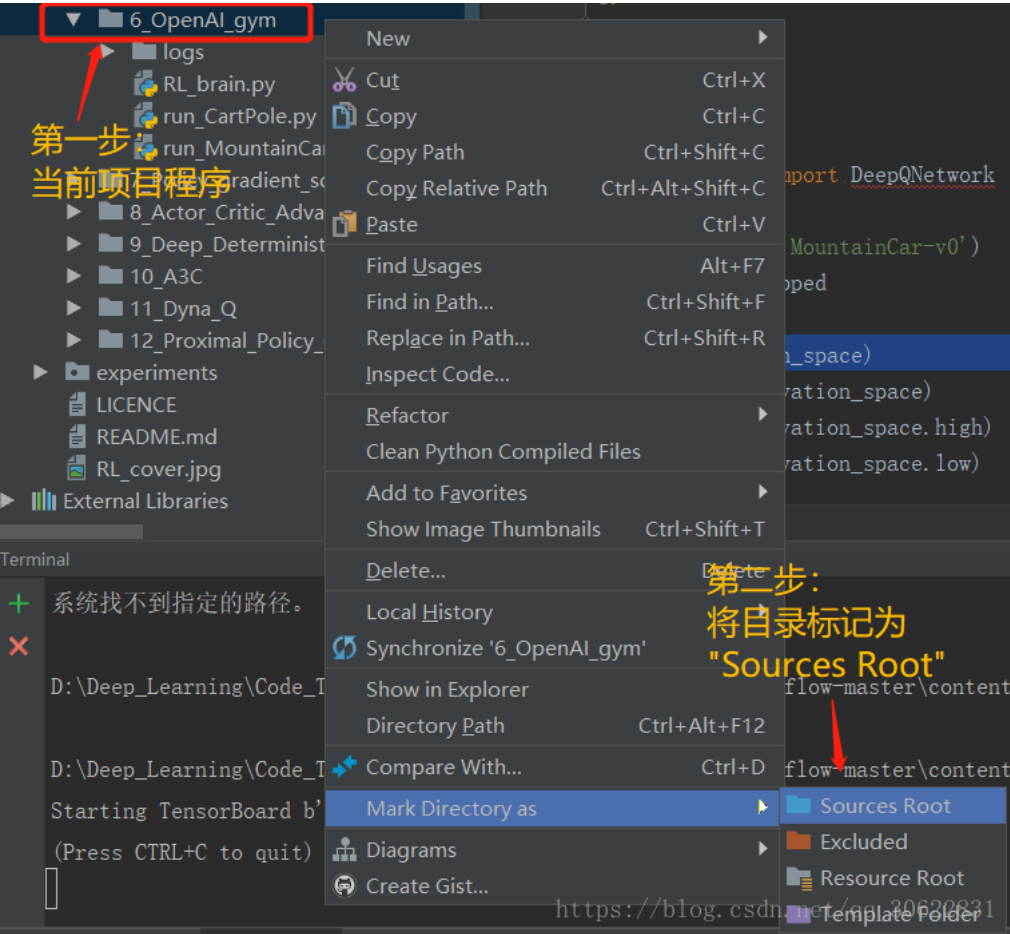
6_OpenAI_gym
logs
RL_brain.py
run_CartPole.py
run_MountainCar
第一步：
当前项目程序
radient_so
8_Actor_Critic_Adva
9_Deep_Determinist
10_A3C
11_Dyna_Q
12_Proximal_Policy_
experiments
LICENCE
README.md
RL_cover.jpg
External Libraries

New
Cut Ctrl+X
Copy Ctrl+C
Copy Path Ctrl+Shift+C
Copy Relative Path Ctrl+Alt+Shift+C
Paste Ctrl+V
Find Usages Alt+F7
Find in Path... Ctrl+Shift+F
Replace in Path... Ctrl+Shift+R
Inspect Code...
Refactor
Clean Python Compiled Files
Add to Favorites
Show Image Thumbnails Ctrl+Shift+T
Delete... Delete
Local History
Synchronize '6_OpenAI_gym'
Show in Explorer
Directory Path Ctrl+Alt+F12
Compare With... Ctrl+D
Mark Directory as
Diagrams
Create Gist...

Sources Root
Excluded
Resource Root
Template Folder

mport DeepQNetwork
MountainCar-v0')
pped
n_space)
vation_space)
vation_space.high)
vation_space.low)

Terminal
系统找不到指定的路径。
D:\Deep_Learning\Code_T
D:\Deep_Learning\Code_T
Starting TensorBoard b'
(Press CTRL+C to quit)
flow-master\content
flow-master\content

第二步：
将目录标记为
"Sources Root"

https://blog.csdn.net/qq_30620831